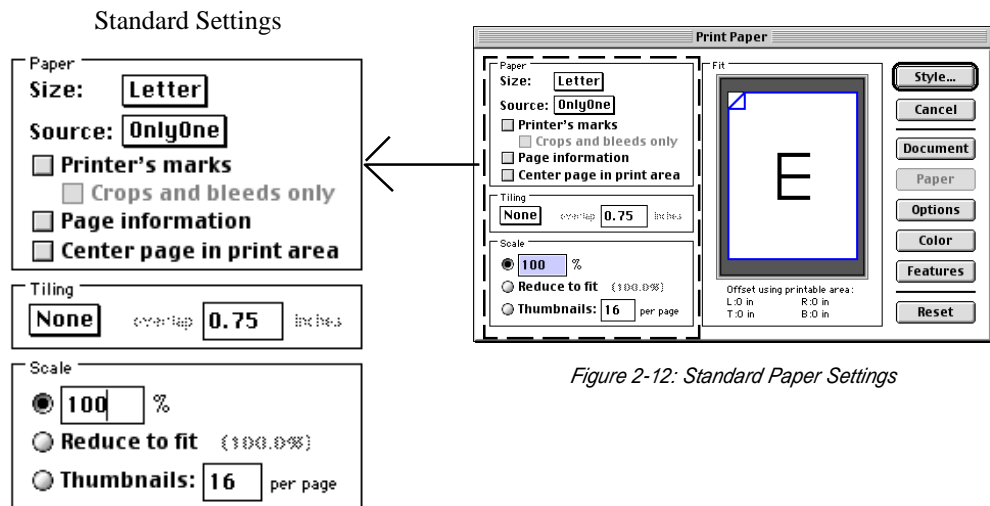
Standard Settings

Paper
Size: Letter
Source: OnlyOne
Printer's marks
Crops and bleeds only
Page information
Center page in print area

Tiling
None overlap 0.75 inches

Scale
100 %
Reduce to fit (100.0%)
Thumbnails: 16 per page

Print Paper

Paper
Size: Letter
Source: OnlyOne
Printer's marks
Crops and bleeds only
Page information
Center page in print area

Tiling
None overlap 0.75 inches

Scale
100 %
Reduce to fit (100.0%)
Thumbnails: 16 per page

Fit
E
Offset using printable area:
L:0 in R:0 in
T:0 in B:0 in

Style...
Cancel
Document
Paper
Options
Color
Features
Reset

Figure 2-12: Standard Paper Settings